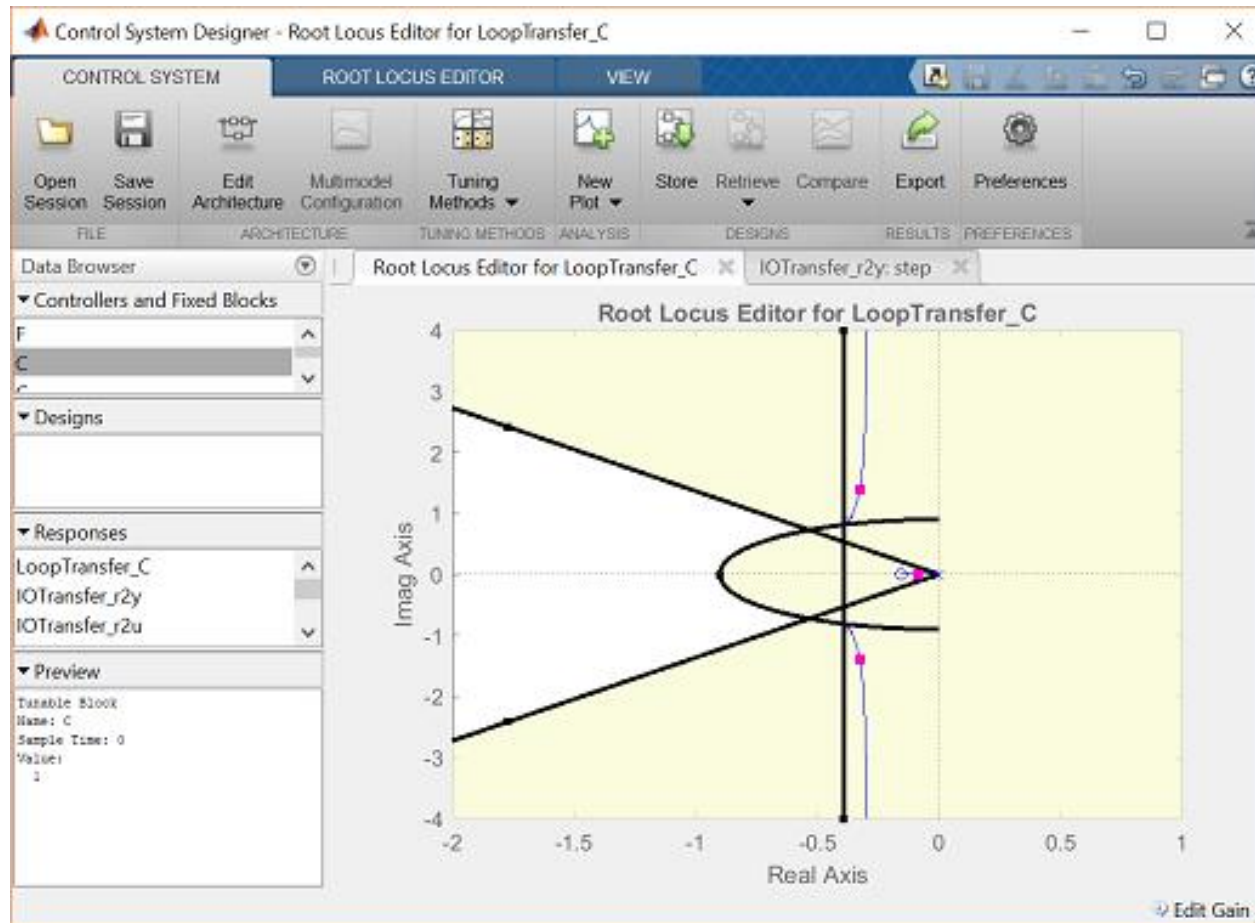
Control System Designer - Root Locus Editor for LoopTransfer_C

CONTROL SYSTEM
ROOT LOCUS EDITOR
VIEW

Open Session
Save Session
FILE
Edit Architecture
Multimodel Configuration
ARCHITECTURE
Tuning Methods
TUNING METHODS
New Plot
ANALYSIS
Store
Retrieve
Compare
DESIGNS
Export
RESULTS
Preferences
PREFERENCES

Data Browser
▾ Controllers and Fixed Blocks
F
C
▾ Designs
▾ Responses
LoopTransfer_C
IOTransfer_r2y
IOTransfer_r2u
▾ Preview
Tunable Block
Name: C
Sample Time: 0
Value:
1

Root Locus Editor for LoopTransfer_C
IOTransfer_r2y: step

Root Locus Editor for LoopTransfer_C
4
3
2
1
0
-1
-2
-3
-4
Imag Axis
-2
-1.5
-1
-0.5
0
0.5
1
Real Axis

Edit Gain